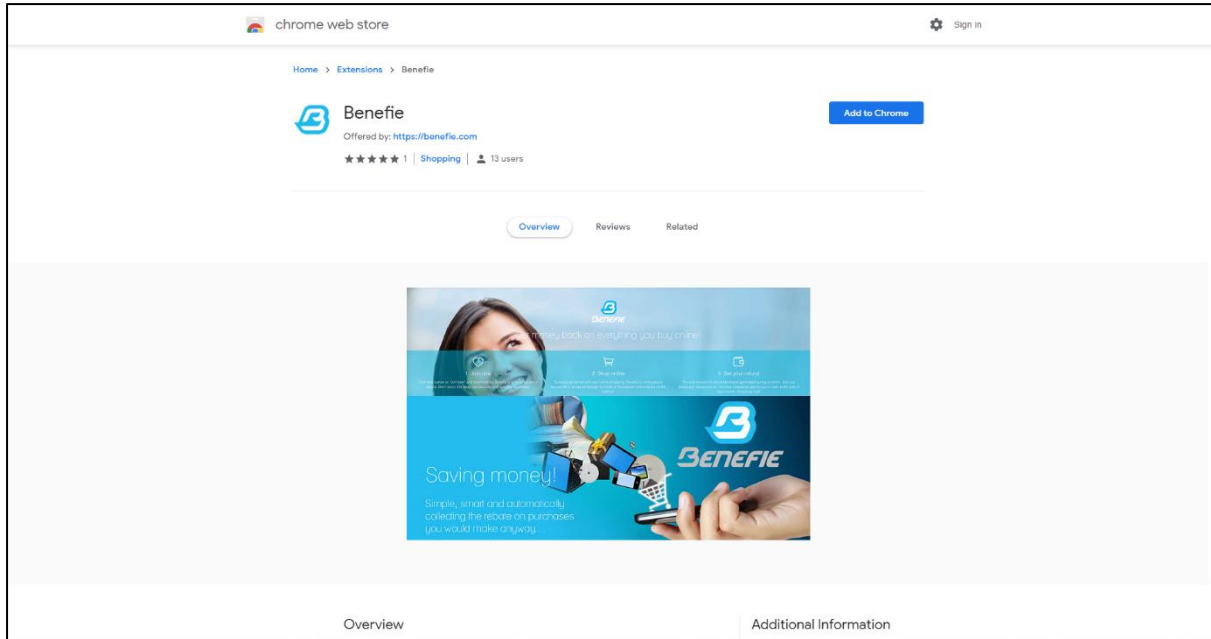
chrome web store

Sign in

Home > Extensions > Benefie

Benefie

Offered by: https://benefie.com

1 | Shopping | 13 users

Add to Chrome

Overview

Reviews

Related

Benefie

Money back on everything you buy online

1. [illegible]

2. Shop online

3. Get your refund

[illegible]

Benefie

Saving money!

Simple, smart and automatically collecting the rebate on purchases you would make anyway.

Overview

Additional Information